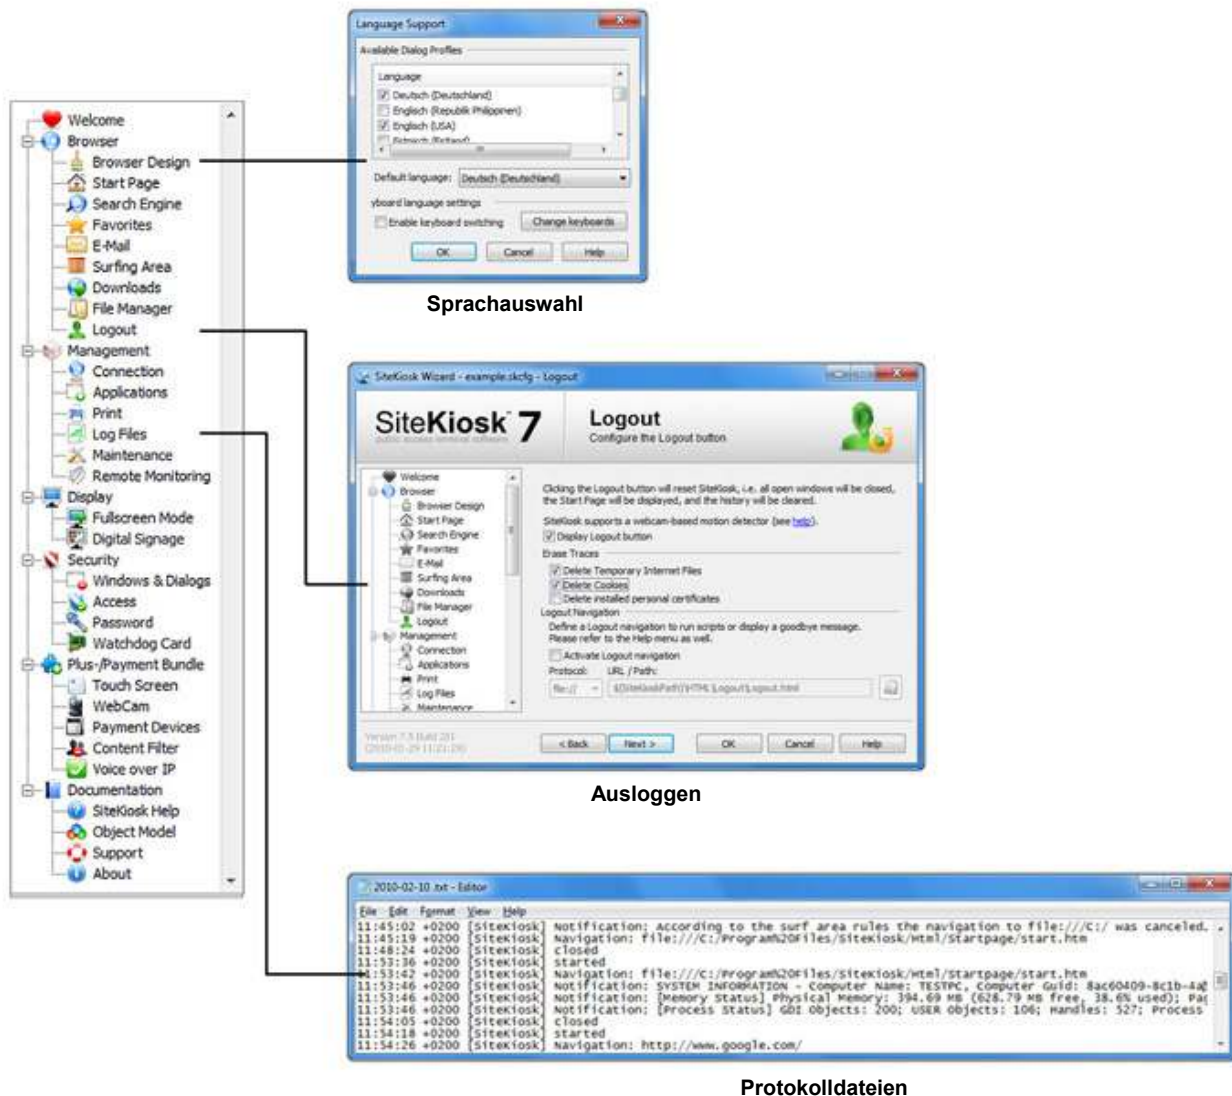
Welcome
Browser
Browser Design
Start Page
Search Engine
Favorites
E-Mail
Surfing Area
Downloads
File Manager
Logout
Management
Connection
Applications
Print
Log Files
Maintenance
Remote Monitoring
Display
Fullscreen Mode
Digital Signage
Security
Windows & Dialogs
Access
Password
Watchdog Card
Plus-/Payment Bundle
Touch Screen
WebCam
Payment Devices
Content Filter
Voice over IP
Documentation
SiteKiosk Help
Object Model
Support
About

Language Support
Available Dialog Profiles
Language
Deutsch (Deutschland)
Englisch (Republik Philippinen)
Englisch (USA)
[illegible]
Default language: Deutsch (Deutschland)
yboard language settings
Enable keyboard switching
Change keyboards
OK
Cancel
Help

Sprachauswahl

SiteKiosk Wizard - example.skcfg - Logout
SiteKiosk 7
public access terminal software
Logout
Configure the Logout button
Welcome
Browser
Browser Design
Start Page
Search Engine
Favorites
E-Mail
Surfing Area
Downloads
File Manager
Logout
Management
Connection
Applications
Print
Log Files
Maintenance
Clicking the Logout button will reset SiteKiosk, i.e. all open windows will be closed, the Start Page will be displayed, and the history will be cleared.
SiteKiosk supports a webcam-based motion detector (see help).
Display Logout button
Erase Traces
Delete Temporary Internet Files
Delete Cookies
Delete installed personal certificates
Logout Navigation
Define a Logout navigation to run scripts or display a goodbye message. Please refer to the Help menu as well.
Activate Logout navigation
Protocol: URL / Path:
file:// $(SiteKioskPath)\HTML\Logout\Logout.html
Version 7.5 Build 231
(2010-02-29 11:21:29)
< Back
Next >
OK
Cancel
Help

Ausloggen

2010-02-10 .txt - Editor
File Edit Format View Help
11:45:02 +0200 [SiteKiosk] Notification: According to the surf area rules the navigation to file:///C:/ was canceled.
11:45:19 +0200 [SiteKiosk] Navigation: file:///C:/Program%20Files/SiteKiosk/Html/Startpage/start.htm
11:48:24 +0200 [SiteKiosk] closed
11:53:36 +0200 [SiteKiosk] started
11:53:42 +0200 [SiteKiosk] Navigation: file:///C:/Program%20Files/SiteKiosk/Html/Startpage/start.htm
11:53:46 +0200 [SiteKiosk] Notification: SYSTEM INFORMATION - Computer Name: TESTPC, Computer Guid: 8ac60409-8c1b-4a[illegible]
11:53:46 +0200 [SiteKiosk] Notification: [Memory Status] Physical Memory: 394.69 MB (628.79 MB free, 38.6% used); Pa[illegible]
11:53:46 +0200 [SiteKiosk] Notification: [Process Status] GDI Objects: 200; USER Objects: 106; Handles: 527; Process
11:54:05 +0200 [SiteKiosk] closed
11:54:18 +0200 [SiteKiosk] started
11:54:26 +0200 [SiteKiosk] Navigation: http://www.google.com/

Protokolldateien